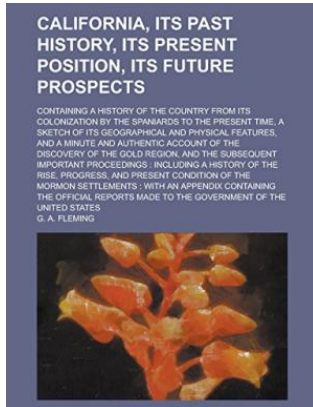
CALIFORNIA, ITS PAST HISTORY, ITS PRESENT POSITION, ITS FUTURE PROSPECTS

CONTAINING A HISTORY OF THE COUNTRY FROM ITS COLONIZATION BY THE SPANIARDS TO THE PRESENT TIME, A SKETCH OF ITS GEOGRAPHICAL AND PHYSICAL FEATURES, AND A MINUTE AND AUTHENTIC ACCOUNT OF THE DISCOVERY OF THE GOLD REGION, AND THE SUBSEQUENT IMPORTANT PROCEEDINGS : INCLUDING A HISTORY OF THE RISE, PROGRESS, AND PRESENT CONDITION OF THE MORMON SETTLEMENTS : WITH AN APPENDIX CONTAINING THE OFFICIAL REPORTS MADE TO THE GOVERNMENT OF THE UNITED STATES

G. A. FLEMING